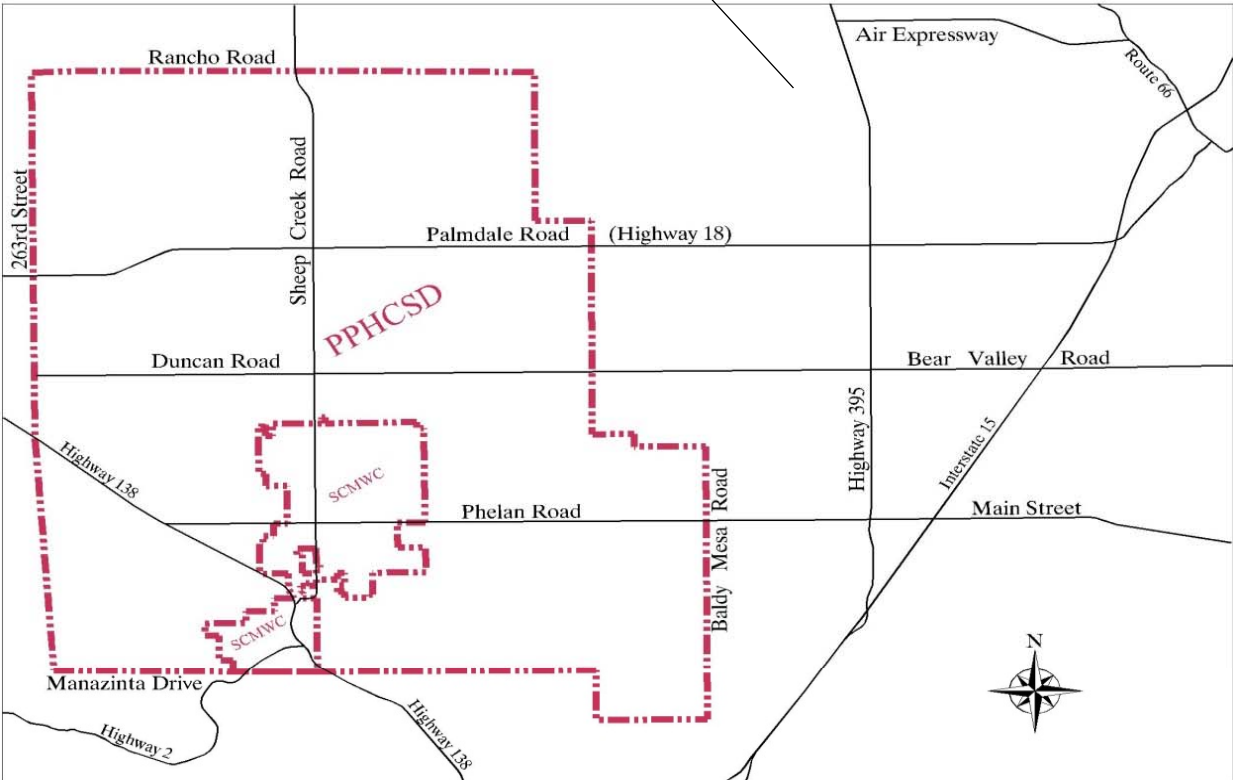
Air Expressway

Route 66

Rancho Road

263rd Street

Sheep Creek Road

Palmdale Road (Highway 18)

PPHCSD

Duncan Road

Bear Valley Road

Highway 395

Interstate 15

Highway 138

SCMWC

Phelan Road

Main Street

Baldy Mesa Road

SCMWC

N

Manazinta Drive

Highway 2

Highway 138